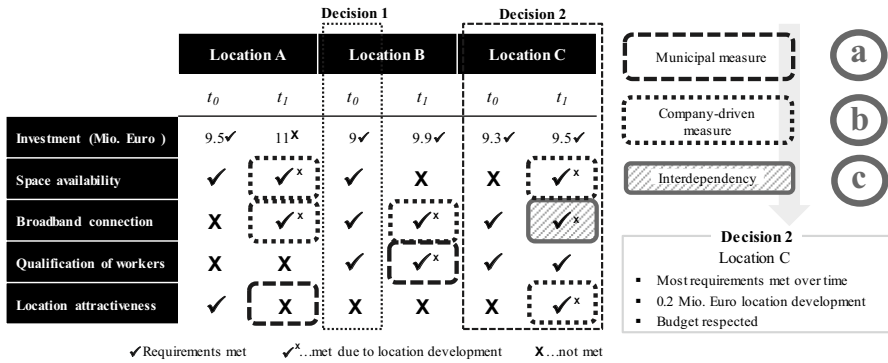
Decision 1

Decision 2

| | Location A | | Location B | | Location C | |
|---|---|---|---|---|---|---|
| | $t_0$ | $t_1$ | $t_0$ | $t_1$ | $t_0$ | $t_1$ |
| Investment (Mio. Euro ) | 9.5✓ | 11X | 9✓ | 9.9✓ | 9.3✓ | 9.5✓ |
| Space availability | ✓ | ✓x | ✓ | X | X | ✓x |
| Broadband connection | X | ✓x | ✓ | ✓x | ✓ | ✓x |
| Qualification of workers | X | X | ✓ | ✓x | ✓ | ✓ |
| Location attractiveness | ✓ | X | X | X | X | ✓x |

Municipal measure
a

Company-driven measure
b

Interdependency
c

Decision 2
Location C
▪ Most requirements met over time
▪ 0.2 Mio. Euro location development
▪ Budget respected

✓Requirements met ✓x…met due to location development X…not met